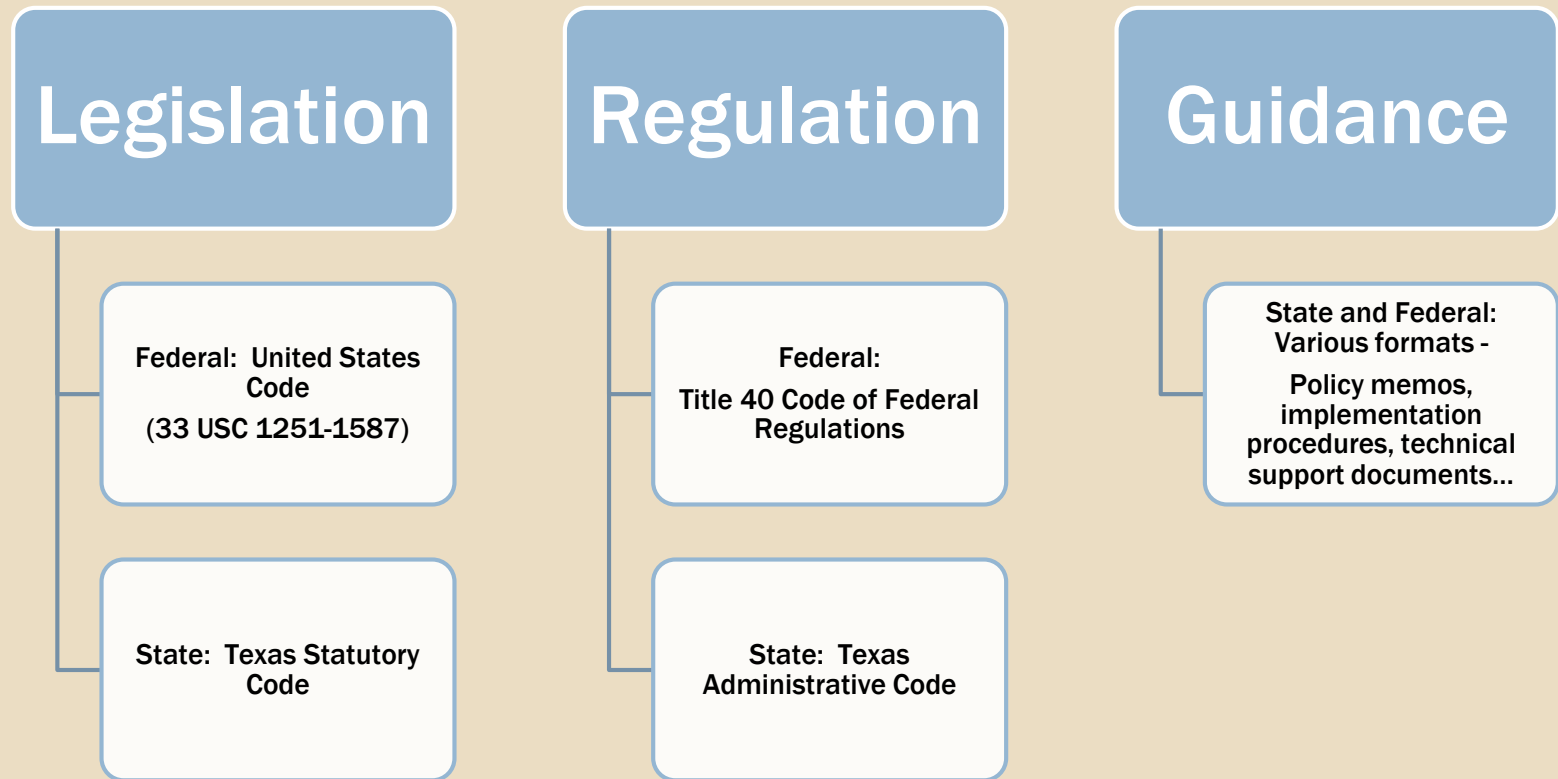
Legislation

Federal: United States Code
(33 USC 1251-1587)

State: Texas Statutory Code

Regulation

Federal:
Title 40 Code of Federal Regulations

State: Texas Administrative Code

Guidance

State and Federal: Various formats -
Policy memos, implementation procedures, technical support documents…